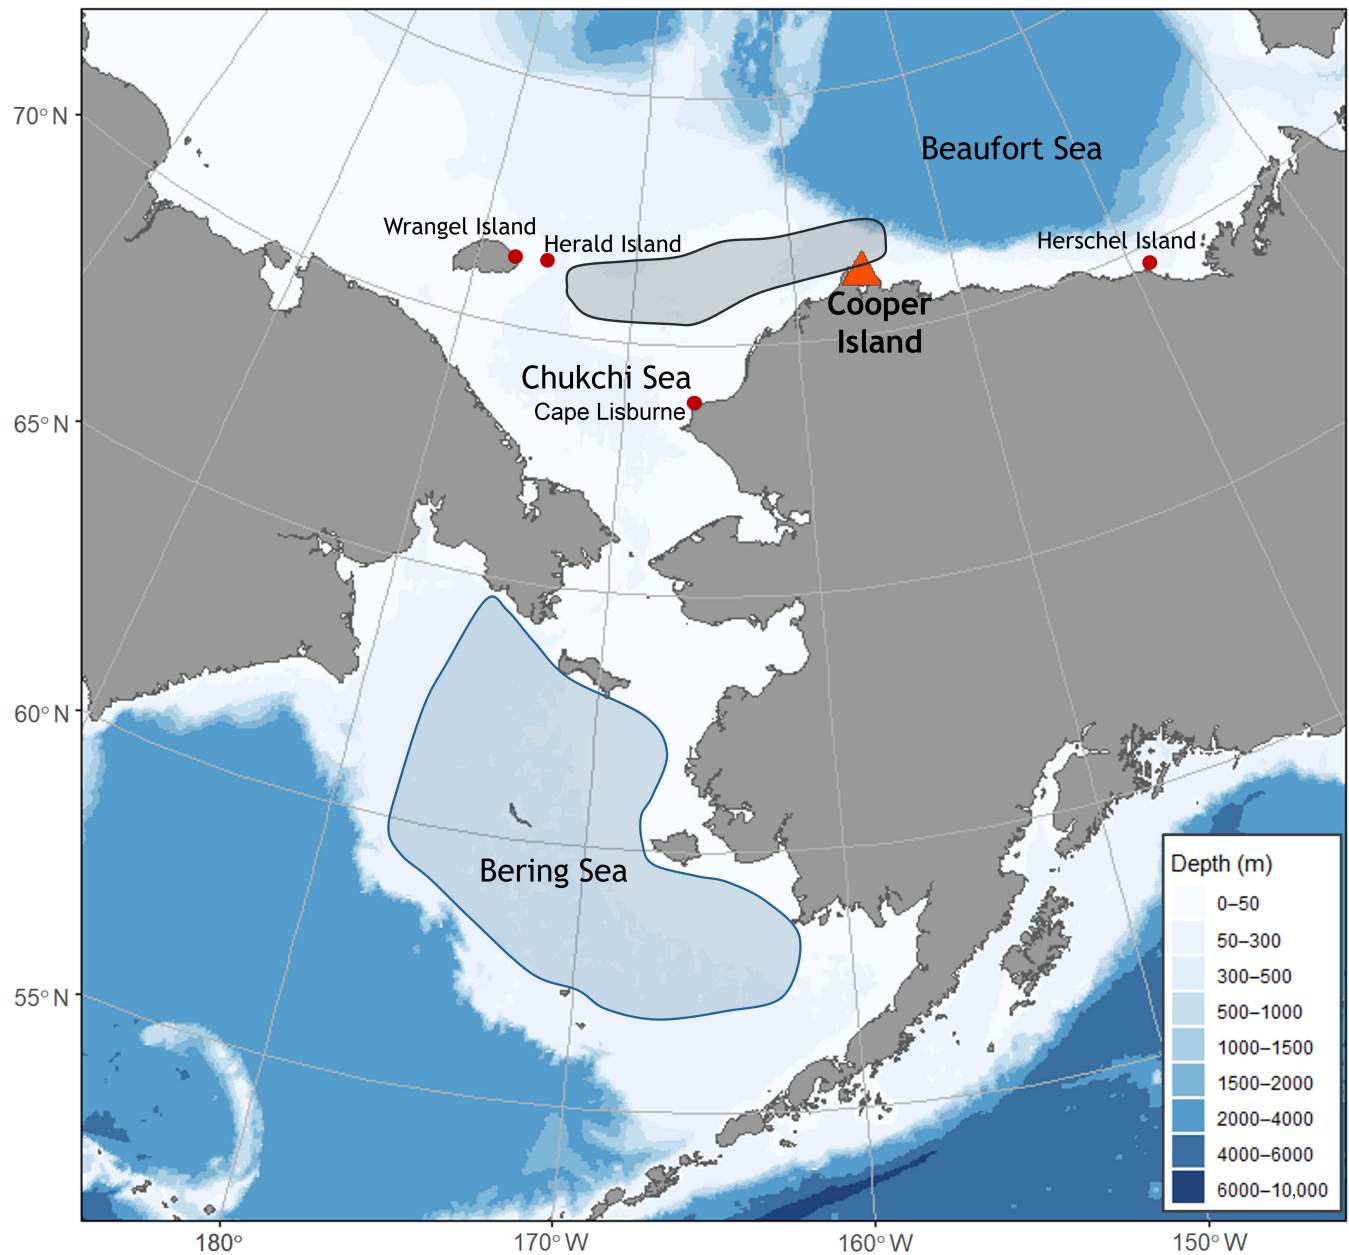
70° N
65° N
60° N
55° N
Beaufort Sea
Wrangel Island
Herald Island
Herschel Island
Cooper Island
Chukchi Sea
Cape Lisburne
Bering Sea
Depth (m)
0–50
50–300
300–500
500–1000
1000–1500
1500–2000
2000–4000
4000–6000
6000–10,000
180°
170° W
160° W
150° W